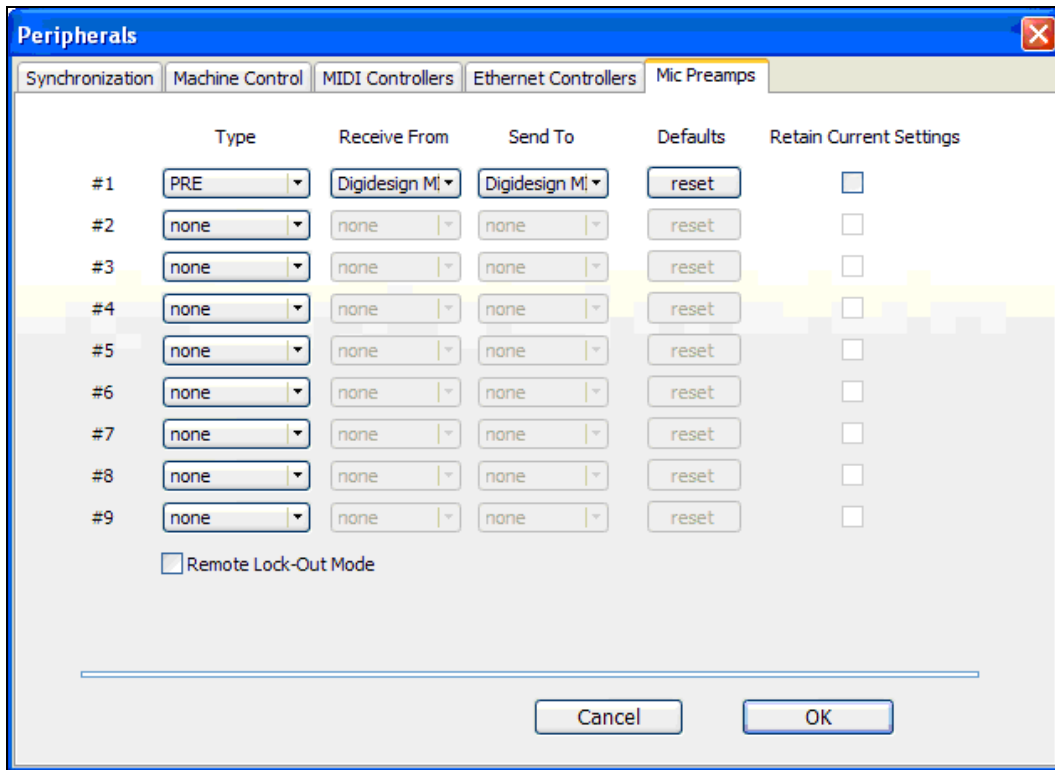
Peripherals

Synchronization | Machine Control | MIDI Controllers | Ethernet Controllers | Mic Preamps

| | Type | Receive From | Send To | Defaults | Retain Current Settings |
|---|---|---|---|---|---|
| #1 | PRE | Digidesign MI | Digidesign MI | reset | |
| #2 | none | none | none | reset | |
| #3 | none | none | none | reset | |
| #4 | none | none | none | reset | |
| #5 | none | none | none | reset | |
| #6 | none | none | none | reset | |
| #7 | none | none | none | reset | |
| #8 | none | none | none | reset | |
| #9 | none | none | none | reset | |

Remote Lock-Out Mode

Cancel OK